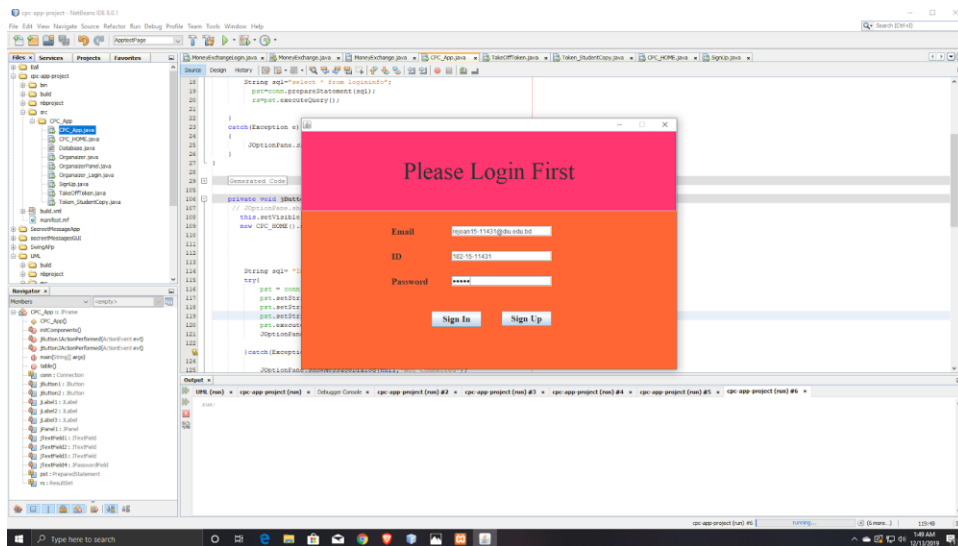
cpc-app-project - NetBeans IDE 8.0.1

File Edit View Navigate Source Refactor Run Debug Profile Team Tools Window Help

Search (Ctrl+I)

AppletPage

Files × Services Projects Favorites

MoneyExchangeLogin.java × MoneyExchange.java × MoneyExchange.java × CPC_App.java × TakeOffToken.java × Token_StudentCopy.java × CPC_HOME.java × SignUp.java ×

Source Design History

Eat
cpc-app-project
bin
build
nbproject
src
CPC_App
CPC_App.java
CPC_HOME.java
Database.java
Organaizer.java
OrganaizerPanel.java
Organaizer_Login.java
SignUp.java
TakeOffToken.java
Token_StudentCopy.java
build.xml
manifest.mf
SecretMessageApp
secretMessagesGUI
SwingAFp
UML
build
nbproject

18 String sql="select * from logininfo";
19 pst=conn.prepareStatement(sql);
20 rs=pst.executeQuery();
21
22 }
23 catch(Exception e){
24 {
25 JOptionPane.s
26 }
27 }
28
29 Generated Code
105
106 private void jButt
107 // JOptionPane.sh
108 this.setVisible
109 new CPC_HOME().
110
111
112
113
114 String sql= "I
115 try{
116 pst = conn
117 pst.setStr
118 pst.setStr
119 pst.setStr
120 pst.execut
121 JOptionPan
122
123 }catch(Exceptio
124
125 JOptionPane.showMessageDialog(null, "Not Connected");

Please Login First

Email rejoan15-11431@diu.edu.bd

ID 162-15-11431

Password •••••

Sign In

Sign Up

Navigator ×

Members <empty>

CPC_App :: JFrame
CPC_App()
initComponents()
jButton1ActionPerformed(ActionEvent evt)
jButton2ActionPerformed(ActionEvent evt)
main(String[] args)
table()
conn : Connection
jButton1 : JButton
jButton2 : JButton
jLabel1 : JLabel
jLabel2 : JLabel
jLabel3 : JLabel
jPanel1 : JPanel
jTextField1 : JTextField
jTextField2 : JTextField
jTextField3 : JTextField
jTextField4 : JPasswordField
pst : PreparedStatement
rs : ResultSet

Output ×

UML (run) × cpc-app-project (run) × Debugger Console × cpc-app-project (run) #2 × cpc-app-project (run) #3 × cpc-app-project (run) #4 × cpc-app-project (run) #5 × cpc-app-project (run) #6 ×

run:

cpc-app-project (run) #6 running... (6 more...) 119:48

Type here to search

1:49 AM
12/13/2019